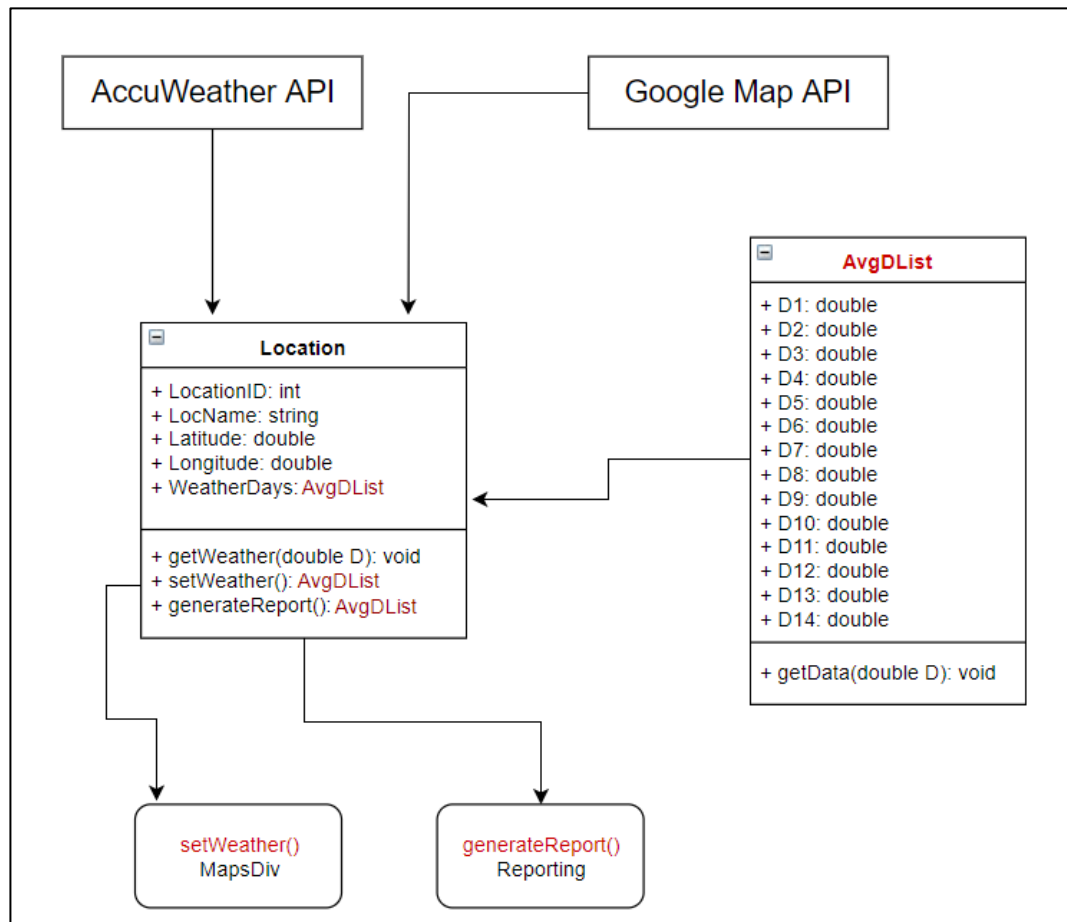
AccuWeather API

Google Map API

AvgDList

+ D1: double
+ D2: double
+ D3: double
+ D4: double
+ D5: double
+ D6: double
+ D7: double
+ D8: double
+ D9: double
+ D10: double
+ D11: double
+ D12: double
+ D13: double
+ D14: double

+ getData(double D): void

Location

+ LocationID: int
+ LocName: string
+ Latitude: double
+ Longitude: double
+ WeatherDays: AvgDList

+ getWeather(double D): void
+ setWeather(): AvgDList
+ generateReport(): AvgDList

setWeather()
MapsDiv

generateReport()
Reporting